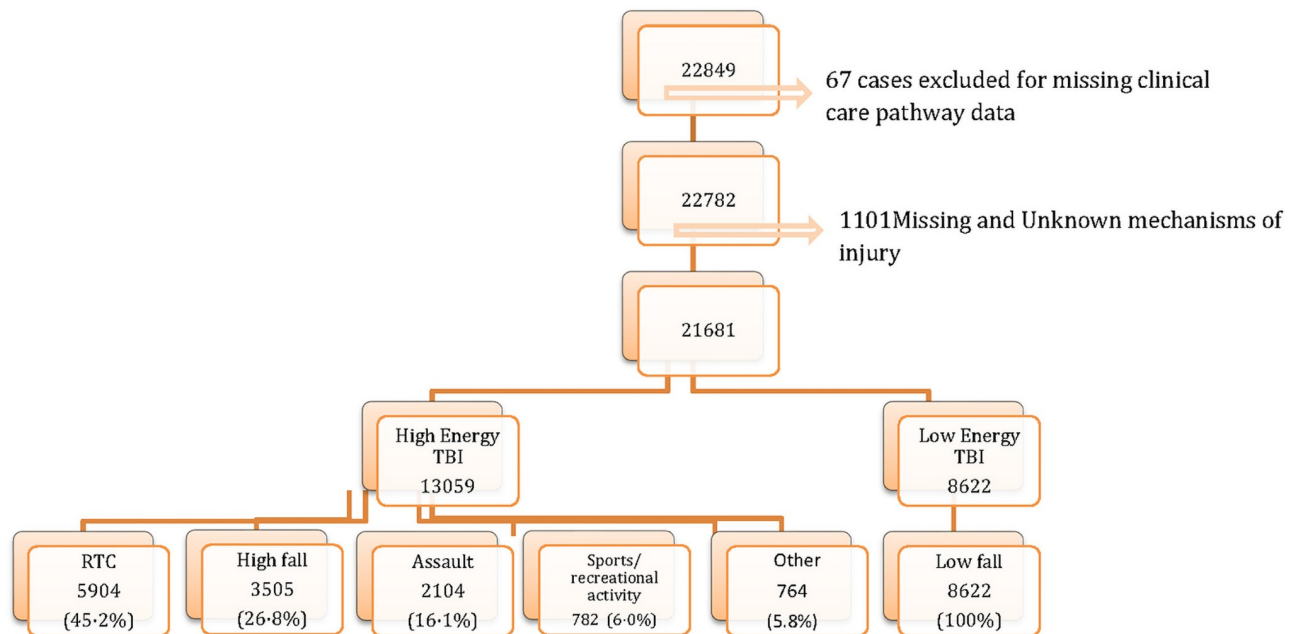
22849

67 cases excluded for missing clinical care pathway data

22782

1101Missing and Unknown mechanisms of injury

21681

High Energy TBI 13059

Low Energy TBI 8622

RTC 5904 (45·2%)

High fall 3505 (26·8%)

Assault 2104 (16·1%)

Sports/ recreational activity 782 (6·0%)

Other 764 (5.8%)

Low fall 8622 (100%)